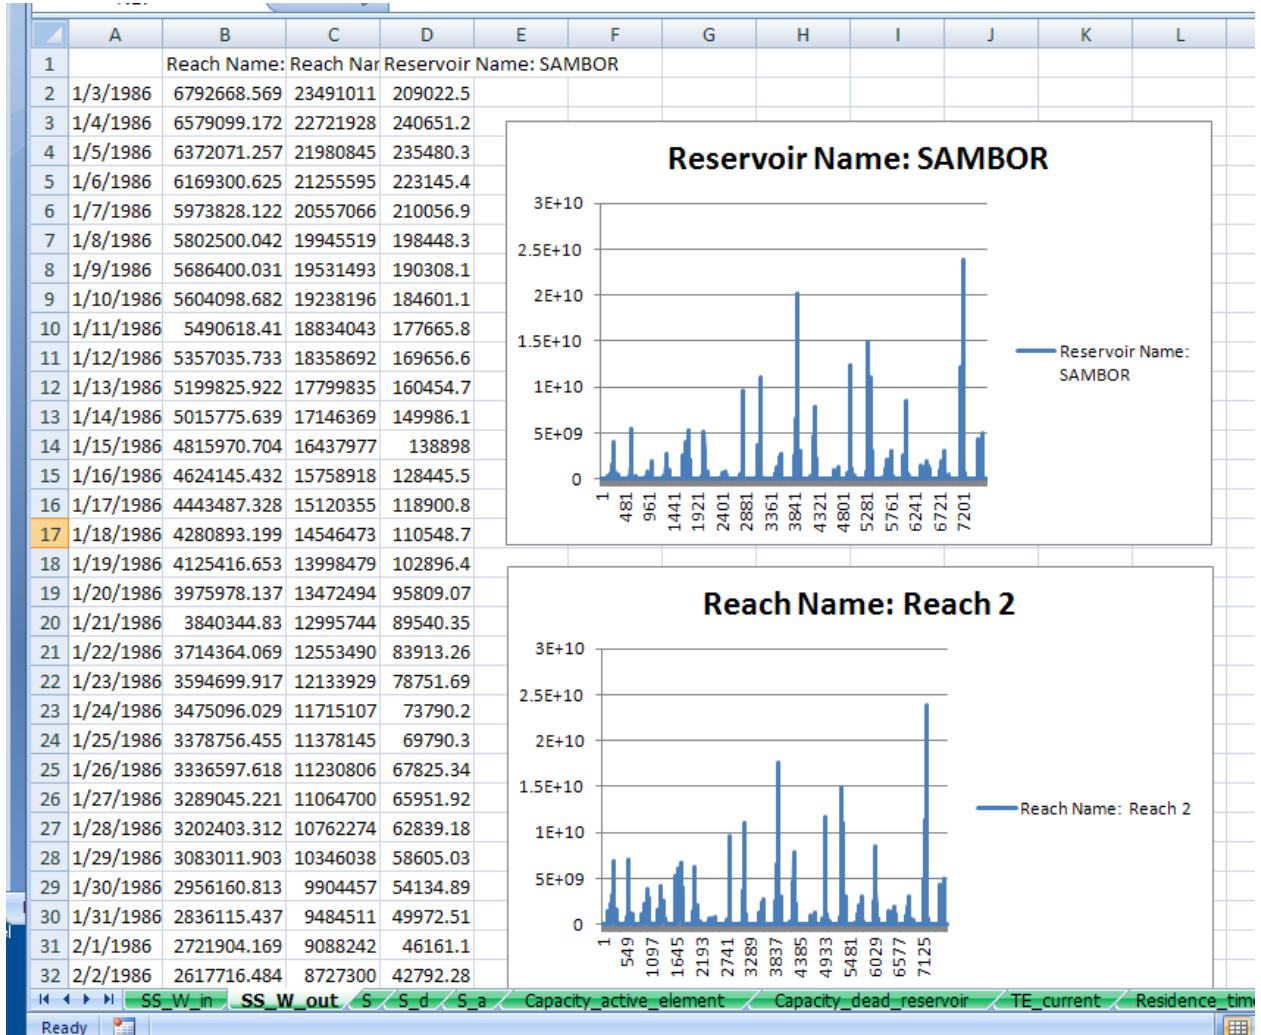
| | A | B | C | D | E | F | G | H | I | J | K | L |
|---|---|---|---|---|---|---|---|---|---|---|---|---|
| 1 | | Reach Name: | Reach Nar | Reservoir Name: SAMBOR | | | | | | | | |
| 2 | 1/3/1986 | 6792668.569 | 23491011 | 209022.5 | | | | | | | | |
| 3 | 1/4/1986 | 6579099.172 | 22721928 | 240651.2 | | | | | | | | |
| 4 | 1/5/1986 | 6372071.257 | 21980845 | 235480.3 | | | | | | | | |
| 5 | 1/6/1986 | 6169300.625 | 21255595 | 223145.4 | | | | | | | | |
| 6 | 1/7/1986 | 5973828.122 | 20557066 | 210056.9 | | | | | | | | |
| 7 | 1/8/1986 | 5802500.042 | 19945519 | 198448.3 | | | | | | | | |
| 8 | 1/9/1986 | 5686400.031 | 19531493 | 190308.1 | | | | | | | | |
| 9 | 1/10/1986 | 5604098.682 | 19238196 | 184601.1 | | | | | | | | |
| 10 | 1/11/1986 | 5490618.41 | 18834043 | 177665.8 | | | | | | | | |
| 11 | 1/12/1986 | 5357035.733 | 18358692 | 169656.6 | | | | | | | | |
| 12 | 1/13/1986 | 5199825.922 | 17799835 | 160454.7 | | | | | | | | |
| 13 | 1/14/1986 | 5015775.639 | 17146369 | 149986.1 | | | | | | | | |
| 14 | 1/15/1986 | 4815970.704 | 16437977 | 138898 | | | | | | | | |
| 15 | 1/16/1986 | 4624145.432 | 15758918 | 128445.5 | | | | | | | | |
| 16 | 1/17/1986 | 4443487.328 | 15120355 | 118900.8 | | | | | | | | |
| 17 | 1/18/1986 | 4280893.199 | 14546473 | 110548.7 | | | | | | | | |
| 18 | 1/19/1986 | 4125416.653 | 13998479 | 102896.4 | | | | | | | | |
| 19 | 1/20/1986 | 3975978.137 | 13472494 | 95809.07 | | | | | | | | |
| 20 | 1/21/1986 | 3840344.83 | 12995744 | 89540.35 | | | | | | | | |
| 21 | 1/22/1986 | 3714364.069 | 12553490 | 83913.26 | | | | | | | | |
| 22 | 1/23/1986 | 3594699.917 | 12133929 | 78751.69 | | | | | | | | |
| 23 | 1/24/1986 | 3475096.029 | 11715107 | 73790.2 | | | | | | | | |
| 24 | 1/25/1986 | 3378756.455 | 11378145 | 69790.3 | | | | | | | | |
| 25 | 1/26/1986 | 3336597.618 | 11230806 | 67825.34 | | | | | | | | |
| 26 | 1/27/1986 | 3289045.221 | 11064700 | 65951.92 | | | | | | | | |
| 27 | 1/28/1986 | 3202403.312 | 10762274 | 62839.18 | | | | | | | | |
| 28 | 1/29/1986 | 3083011.903 | 10346038 | 58605.03 | | | | | | | | |
| 29 | 1/30/1986 | 2956160.813 | 9904457 | 54134.89 | | | | | | | | |
| 30 | 1/31/1986 | 2836115.437 | 9484511 | 49972.51 | | | | | | | | |
| 31 | 2/1/1986 | 2721904.169 | 9088242 | 46161.1 | | | | | | | | |
| 32 | 2/2/1986 | 2617716.484 | 8727300 | 42792.28 | | | | | | | | |

Reservoir Name: SAMBOR
3E+10
2.5E+10
2E+10
1.5E+10
1E+10
5E+09
0
1 481 961 1441 1921 2401 2881 3361 3841 4321 4801 5281 5761 6241 6721 7201
Reservoir Name: SAMBOR

Reach Name: Reach 2
3E+10
2.5E+10
2E+10
1.5E+10
1E+10
5E+09
0
1 549 1097 1645 2193 2741 3289 3837 4385 4933 5481 6029 6577 7125
Reach Name: Reach 2

SS_W_in SS_W_out S S_d S_a Capacity_active_element Capacity_dead_reservoir TE_current Residence_tim
Ready